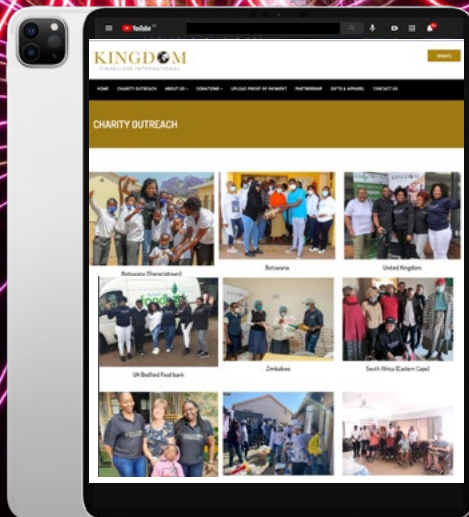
YouTube

KINGDOM
AMBASSADORS INTERNATIONAL

DONATE

HOME CHARITY OUTREACH ABOUT US DONATIONS UPLOAD PROOF OF PAYMENT PARTNERSHIP GIFTS & APPAREL CONTACT US

CHARITY OUTREACH

Botswana (Francistown)

Botswana

United Kingdom

foodbank

UK Bedford Food bank

Zimbabwe

South Africa (Eastern Cape)